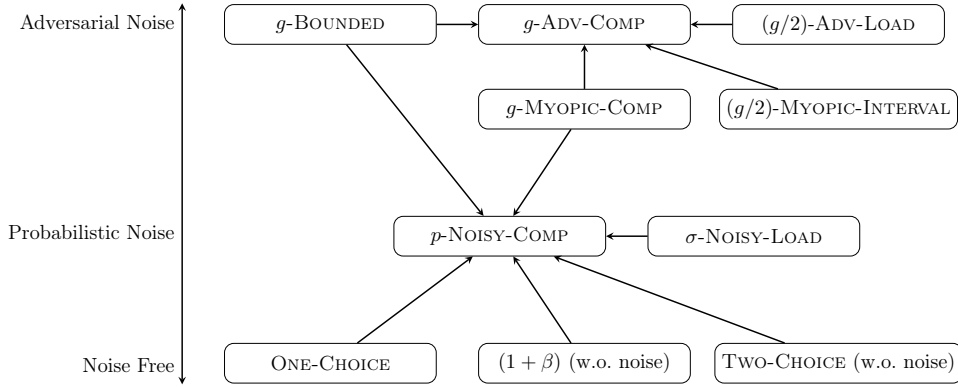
Adversarial Noise

$g$-Bounded

$g$-Adv-Comp

$(g/2)$-Adv-Load

$g$-Myopic-Comp

$(g/2)$-Myopic-Interval

Probabilistic Noise

$p$-Noisy-Comp

$\sigma$-Noisy-Load

Noise Free

One-Choice

$(1+\beta)$ (w.o. noise)

Two-Choice (w.o. noise)